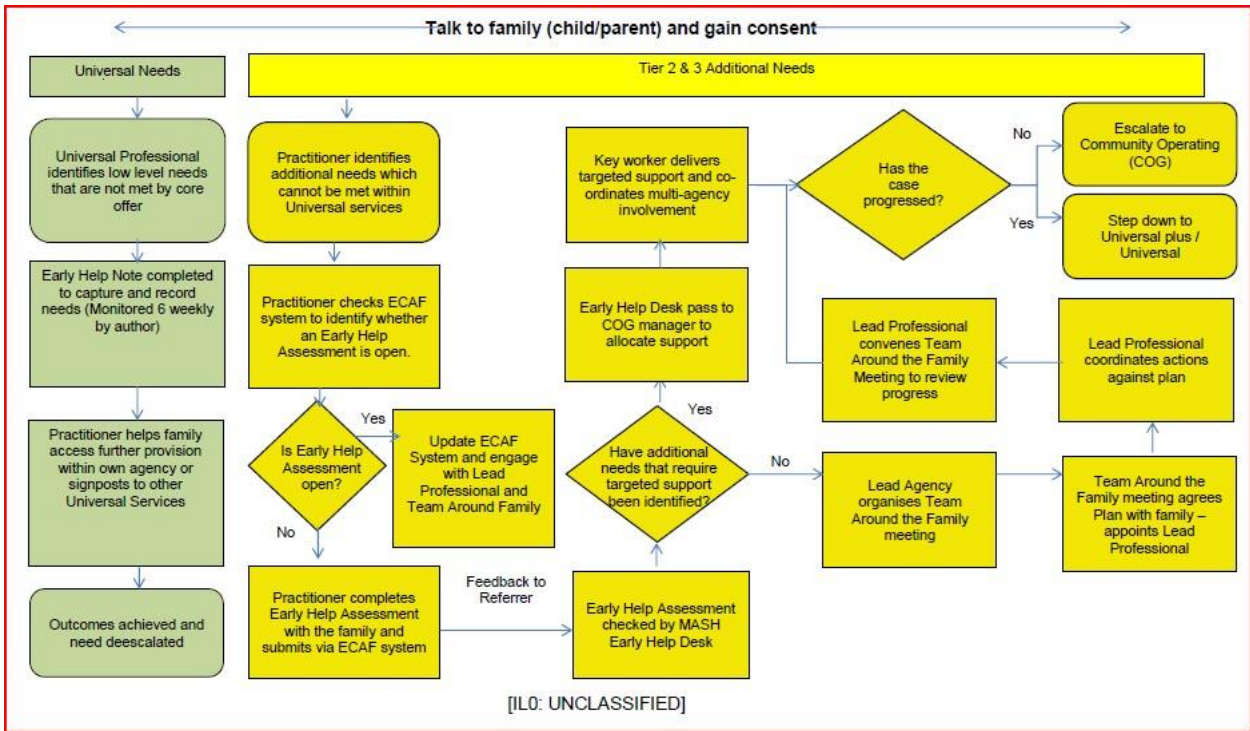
Talk to family (child/parent) and gain consent

Universal Needs

Universal Professional identifies low level needs that are not met by core offer

Early Help Note completed to capture and record needs (Monitored 6 weekly by author)

Practitioner helps family access further provision within own agency or signposts to other Universal Services

Outcomes achieved and need deescalated

Tier 2 & 3 Additional Needs

Practitioner identifies additional needs which cannot be met within Universal services

Practitioner checks ECAF system to identify whether an Early Help Assessment is open.

Is Early Help Assessment open?

Yes

Update ECAF System and engage with Lead Professional and Team Around Family

No

Practitioner completes Early Help Assessment with the family and submits via ECAF system

Feedback to Referrer

Early Help Assessment checked by MASH Early Help Desk

Have additional needs that require targeted support been identified?

Yes

Early Help Desk pass to COG manager to allocate support

Key worker delivers targeted support and co-ordinates multi-agency involvement

Has the case progressed?

No

Escalate to Community Operating (COG)

Yes

Step down to Universal plus / Universal

No

Lead Agency organises Team Around the Family meeting

Team Around the Family meeting agrees Plan with family – appoints Lead Professional

Lead Professional coordinates actions against plan

Lead Professional convenes Team Around the Family Meeting to review progress

[IL0: UNCLASSIFIED]